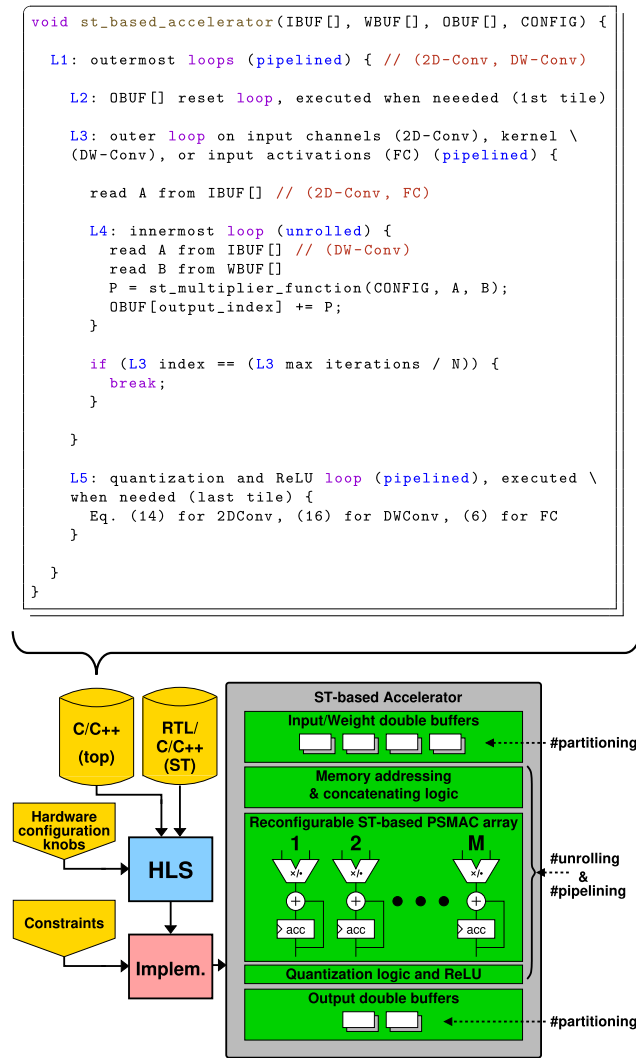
void st_based_accelerator(IBUF[], WBUF[], OBUF[], CONFIG) {

L1: outermost loops (pipelined) { // (2D-Conv, DW-Conv)

L2: OBUF[] reset loop, executed when neeeded (1st tile)

L3: outer loop on input channels (2D-Conv), kernel \ (DW-Conv), or input activations (FC) (pipelined) {

read A from IBUF[] // (2D-Conv, FC)

L4: innermost loop (unrolled) {
read A from IBUF[] // (DW-Conv)
read B from WBUF[]
P = st_multiplier_function(CONFIG, A, B);
OBUF[output_index] += P;
}

if (L3 index == (L3 max iterations / N)) {
break;
}

}

L5: quantization and ReLU loop (pipelined), executed \ when needed (last tile) {
Eq. (14) for 2DConv, (16) for DWConv, (6) for FC
}

}
}

C/C++ (top)

RTL/ C/C++ (ST)

Hardware configuration knobs

HLS

Constraints

Implem.

ST-based Accelerator

Input/Weight double buffers

#partitioning

Memory addressing & concatenating logic

Reconfigurable ST-based PSMAC array

1

2

M

×/•

×/•

×/•

+

+

+

acc

acc

acc

#unrolling & #pipelining

Quantization logic and ReLU

Output double buffers

#partitioning